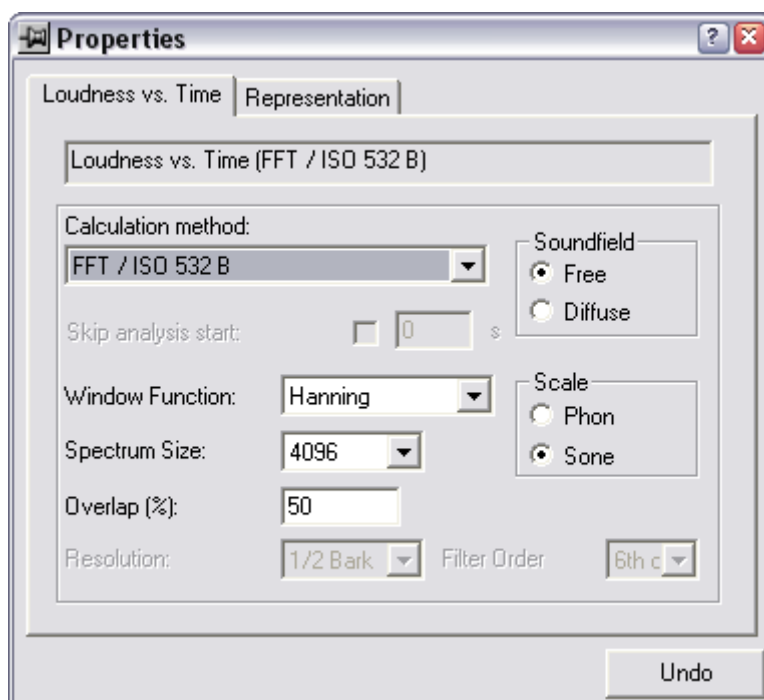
Properties

Loudness vs. Time | Representation

Loudness vs. Time (FFT / ISO 532 B)

Calculation method:
FFT / ISO 532 B

Soundfield
Free
Diffuse

Skip analysis start: 0 s

Window Function: Hanning

Scale
Phon
Sone

Spectrum Size: 4096

Overlap (%): 50

Resolution: 1/2 Bark Filter Order 6th c

Undo